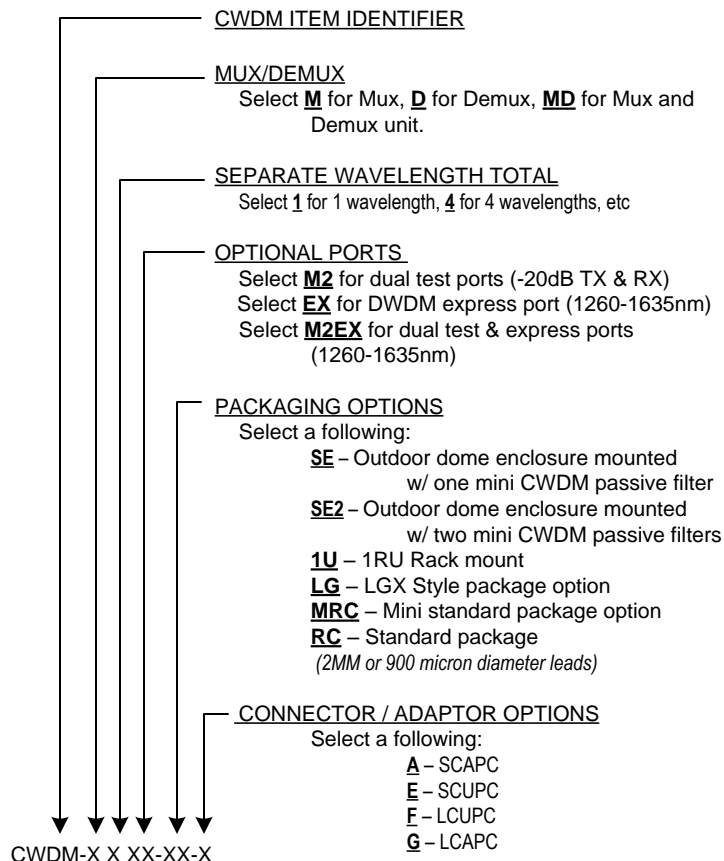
CWDM ITEM IDENTIFIER

MUX/DEMUX
Select **M** for Mux, **D** for Demux, **MD** for Mux and Demux unit.

SEPARATE WAVELENGTH TOTAL
Select **1** for 1 wavelength, **4** for 4 wavelengths, etc

OPTIONAL PORTS
Select **M2** for dual test ports (-20dB TX & RX)
Select **EX** for DWDM express port (1260-1635nm)
Select **M2EX** for dual test & express ports (1260-1635nm)

PACKAGING OPTIONS
Select a following:
**SE** – Outdoor dome enclosure mounted w/ one mini CWDM passive filter
**SE2** – Outdoor dome enclosure mounted w/ two mini CWDM passive filters
**1U** – 1RU Rack mount
**LG** – LGX Style package option
**MRC** – Mini standard package option
**RC** – Standard package
*(2MM or 900 micron diameter leads)*

CONNECTOR / ADAPTOR OPTIONS
Select a following:
**A** – SCAPC
**E** – SCUPC
**F** – LCUPC
**G** – LCAPC

CWDM-X X XX-XX-X